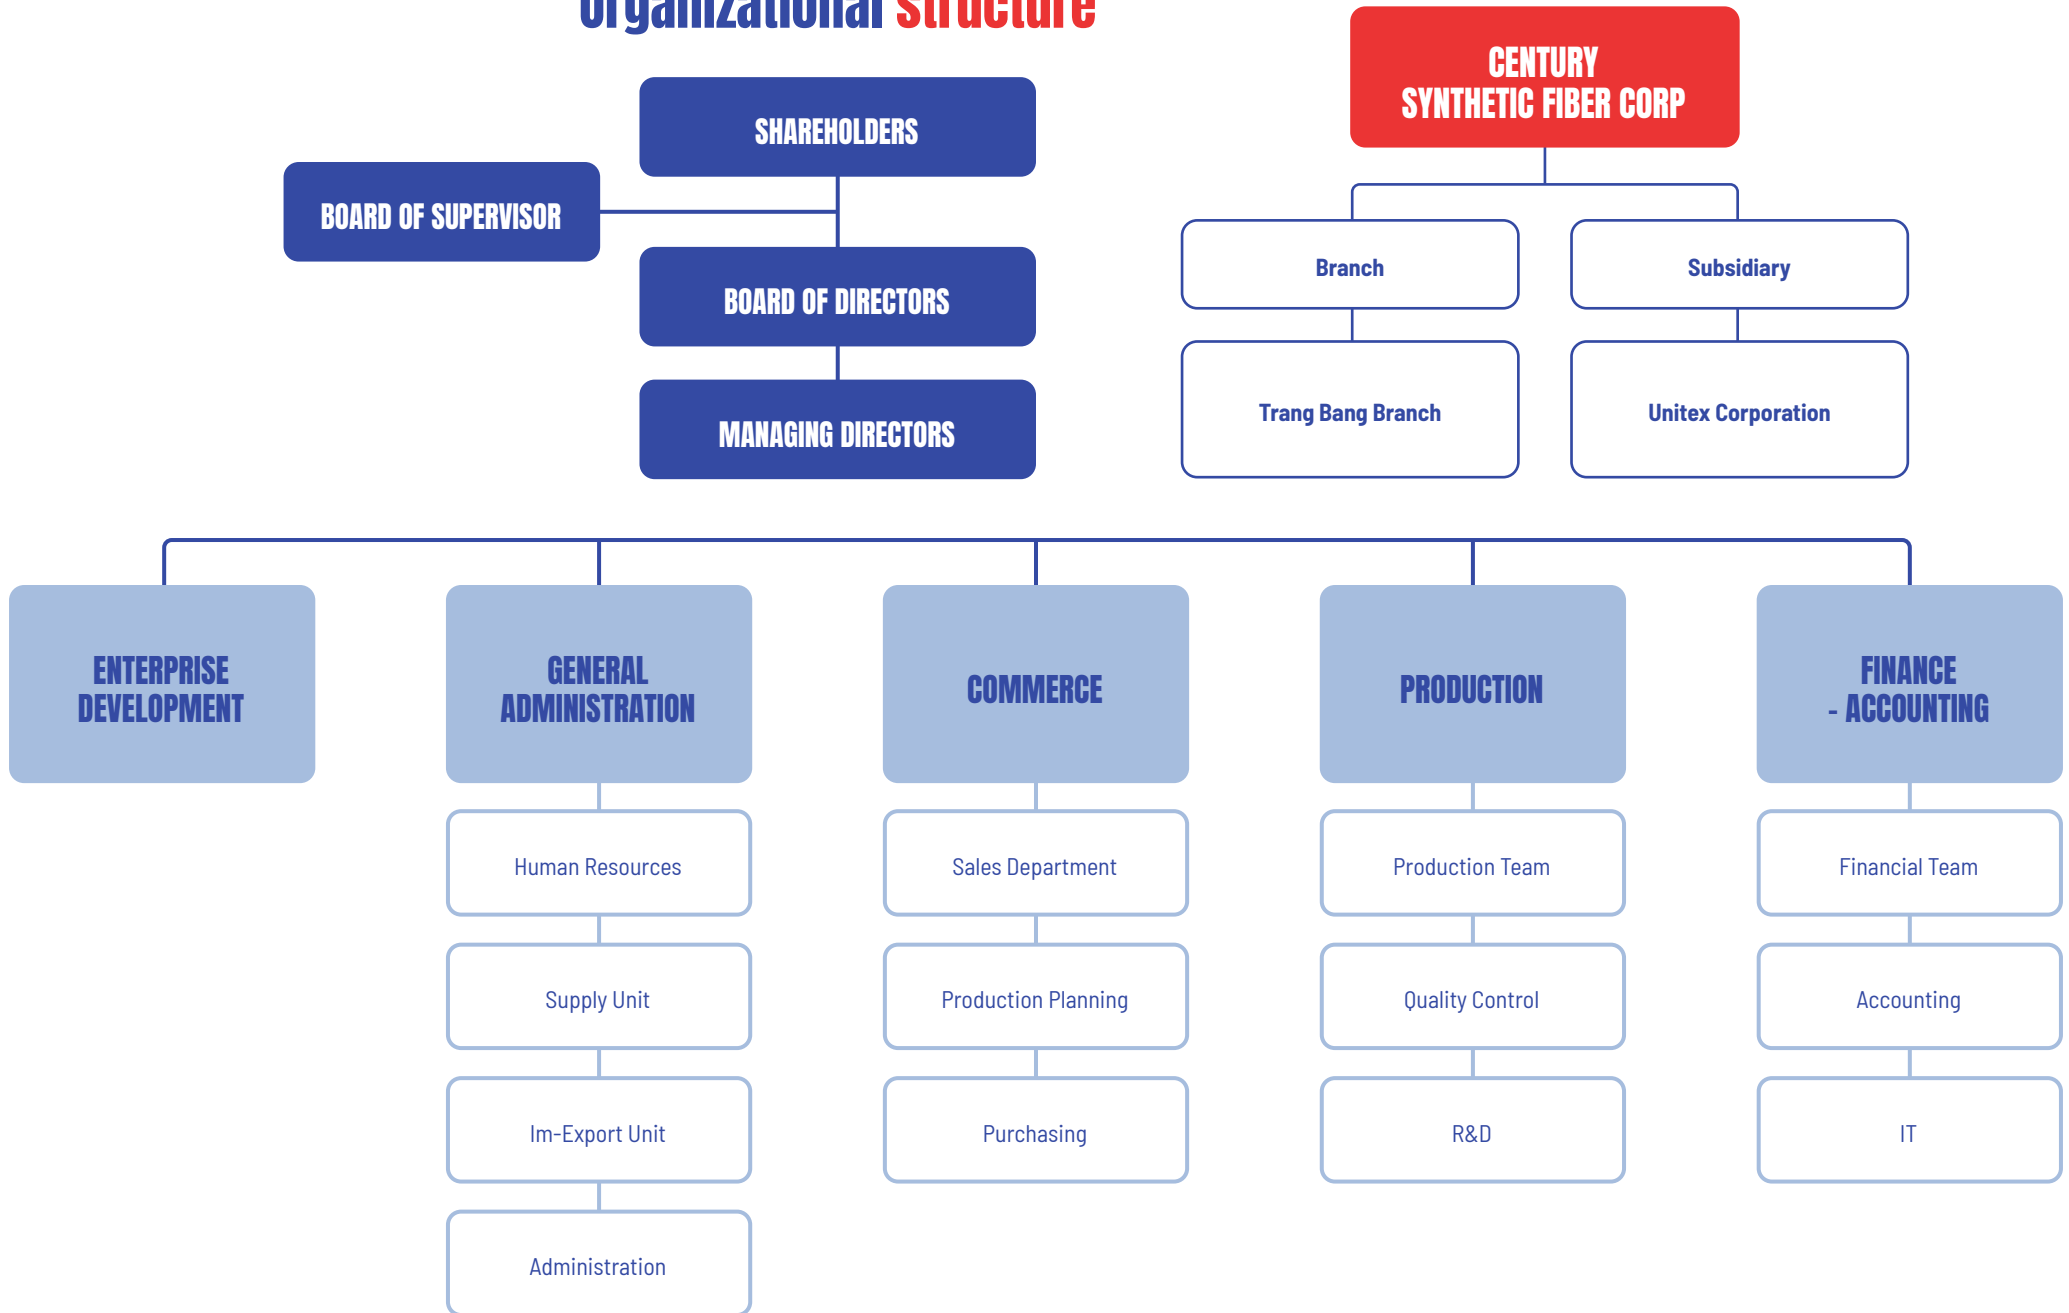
Organizational Structure

CENTURY SYNTHETIC FIBER CORP

SHAREHOLDERS

BOARD OF SUPERVISOR

BOARD OF DIRECTORS

MANAGING DIRECTORS

Branch

Subsidiary

Trang Bang Branch

Unitex Corporation

ENTERPRISE DEVELOPMENT

GENERAL ADMINISTRATION

Human Resources

Supply Unit

Im-Export Unit

Administration

COMMERCE

Sales Department

Production Planning

Purchasing

PRODUCTION

Production Team

Quality Control

R&D

FINANCE - ACCOUNTING

Financial Team

Accounting

IT